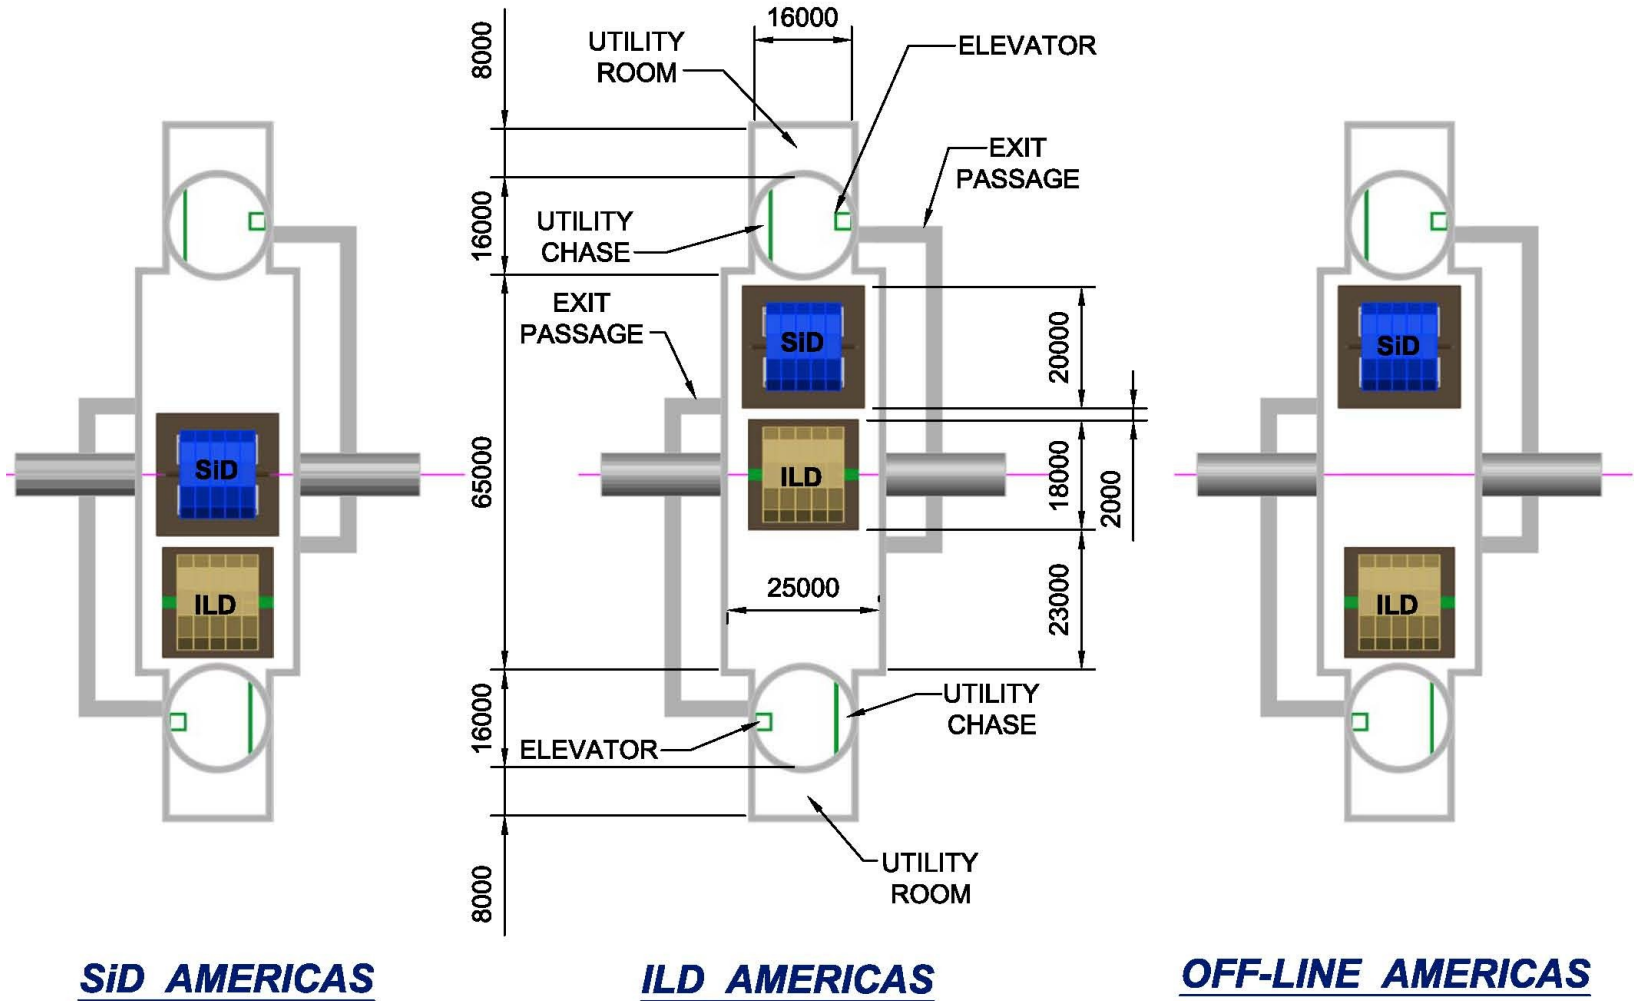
SiD

ILD

SiD AMERICAS

8000

16000

65000

16000

8000

UTILITY ROOM

16000

ELEVATOR

EXIT PASSAGE

UTILITY CHASE

EXIT PASSAGE

SiD

20000

ILD

18000

2000

25000

23000

ELEVATOR

UTILITY CHASE

UTILITY ROOM

ILD AMERICAS

SiD

ILD

OFF-LINE AMERICAS